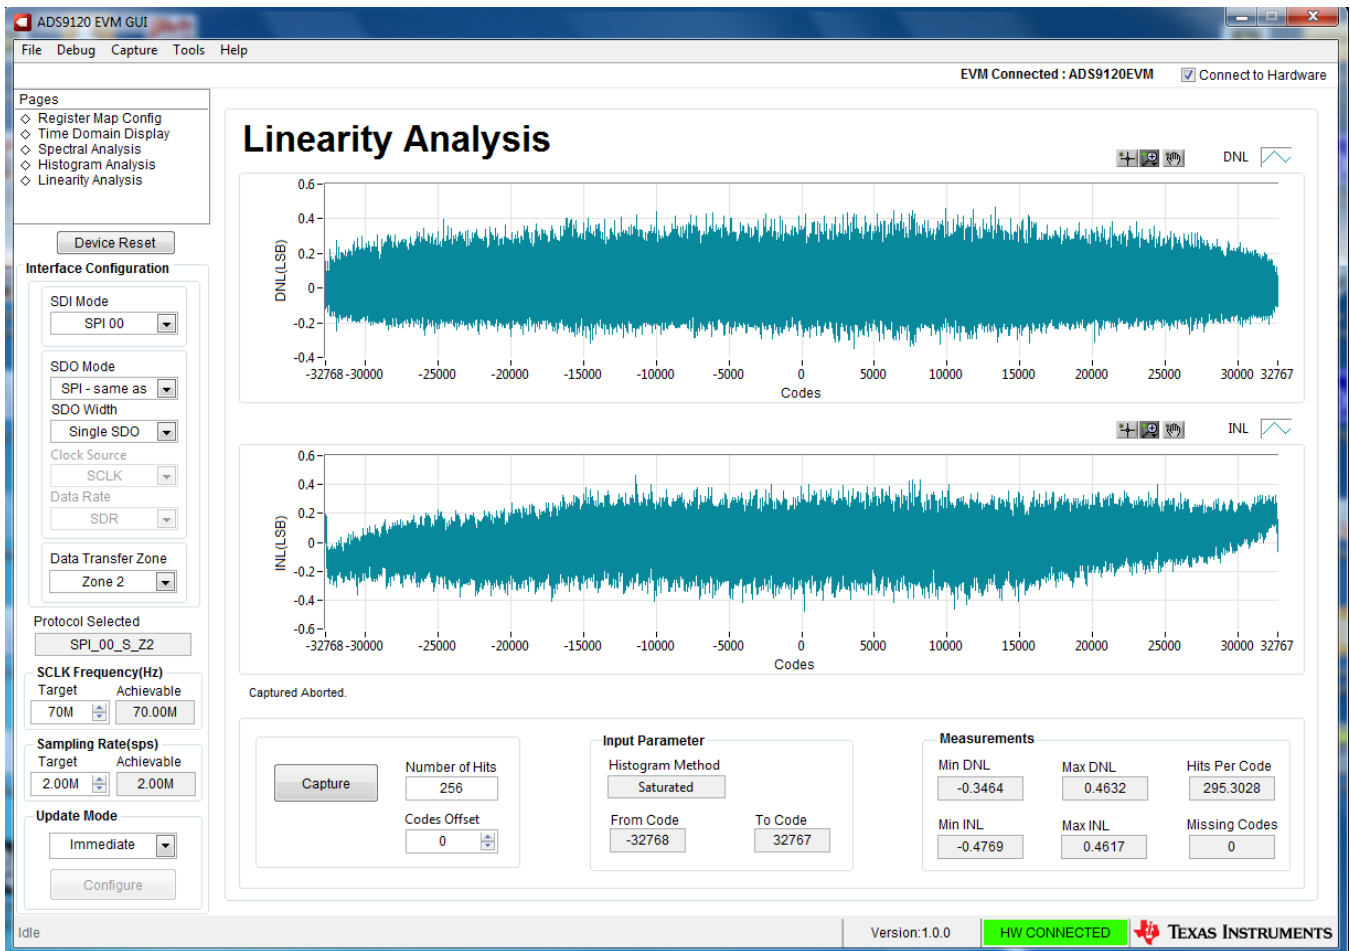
ADS9120 EVM GUI

File Debug Capture Tools Help

EVM Connected : ADS9120EVM
Connect to Hardware

Pages
◇ Register Map Config
◇ Time Domain Display
◇ Spectral Analysis
◇ Histogram Analysis
◇ Linearity Analysis

Device Reset

Interface Configuration

SDI Mode
SPI 00

SDO Mode
SPI - same as
SDO Width
Single SDO
Clock Source
SCLK
Data Rate
SDR

Data Transfer Zone
Zone 2

Protocol Selected
SPI_00_S_Z2

SCLK Frequency(Hz)
Target Achievable
70M 70.00M

Sampling Rate(sps)
Target Achievable
2.00M 2.00M

Update Mode
Immediate

Configure

Linearity Analysis

DNL

0.6
0.4
0.2
0
-0.2
-0.4
DNL(LSB)
-32768 -30000 -25000 -20000 -15000 -10000 -5000 0 5000 10000 15000 20000 25000 30000 32767
Codes

INL

0.6
0.4
0.2
0
-0.2
-0.4
-0.6
INL(LSB)
-32768 -30000 -25000 -20000 -15000 -10000 -5000 0 5000 10000 15000 20000 25000 30000 32767
Codes

Captured Aborted.

Capture

Number of Hits
256
Codes Offset
0

Input Parameter
Histogram Method
Saturated
From Code
-32768
To Code
32767

Measurements
Min DNL
-0.3464
Max DNL
0.4632
Hits Per Code
295.3028
Min INL
-0.4769
Max INL
0.4617
Missing Codes
0

Idle

Version:1.0.0

HW CONNECTED

Texas Instruments